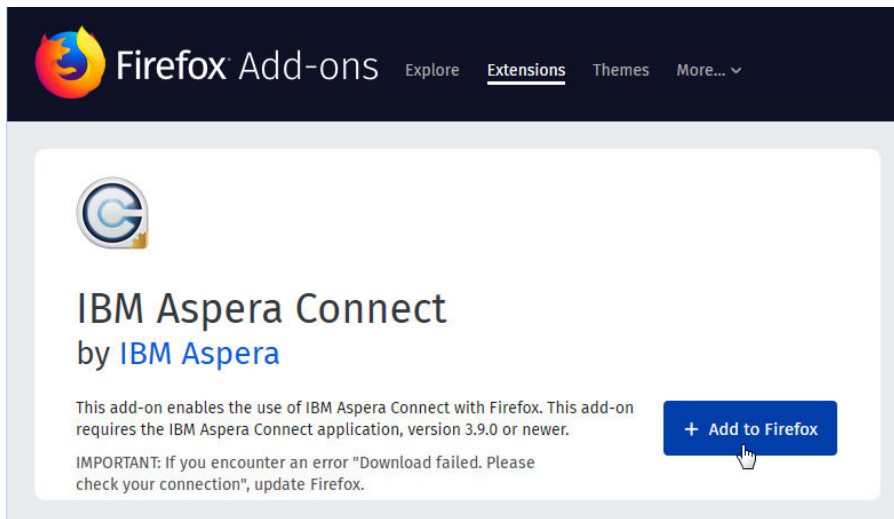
Firefox Add-ons Explore Extensions Themes More...

IBM Aspera Connect
by IBM Aspera

This add-on enables the use of IBM Aspera Connect with Firefox. This add-on requires the IBM Aspera Connect application, version 3.9.0 or newer.

IMPORTANT: If you encounter an error "Download failed. Please check your connection", update Firefox.

+ Add to Firefox